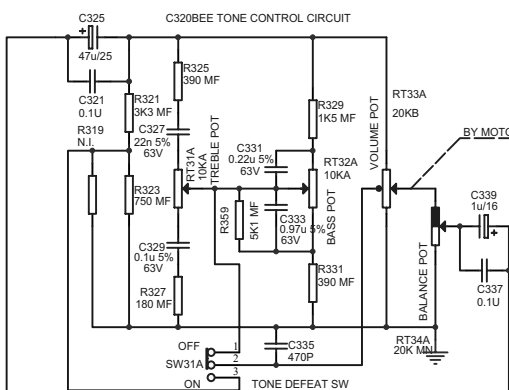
C325
47u/25
C320BEE TONE CONTROL CIRCUIT
C321
0.1U
R325
390 MF
R321
3K3 MF
R319
N.I.
C327
22n 5%
63V
TREBLE POT
RT31A
10KA
R329
1K5 MF
C331
0.22u 5%
63V
RT32A
10KA
BASS POT
VOLUME POT
RT33A
20KB
BY MOTO
R323
750 MF
R359
5K1 MF
C333
0.97u 5%
63V
C339
1u/16
BALANCE POT
C337
0.1U
C329
0.1u 5%
63V
R327
180 MF
R331
390 MF
OFF
SW31A
ON
1
2
3
C335
470P
RT34A
20K MN
TONE DEFEAT SW